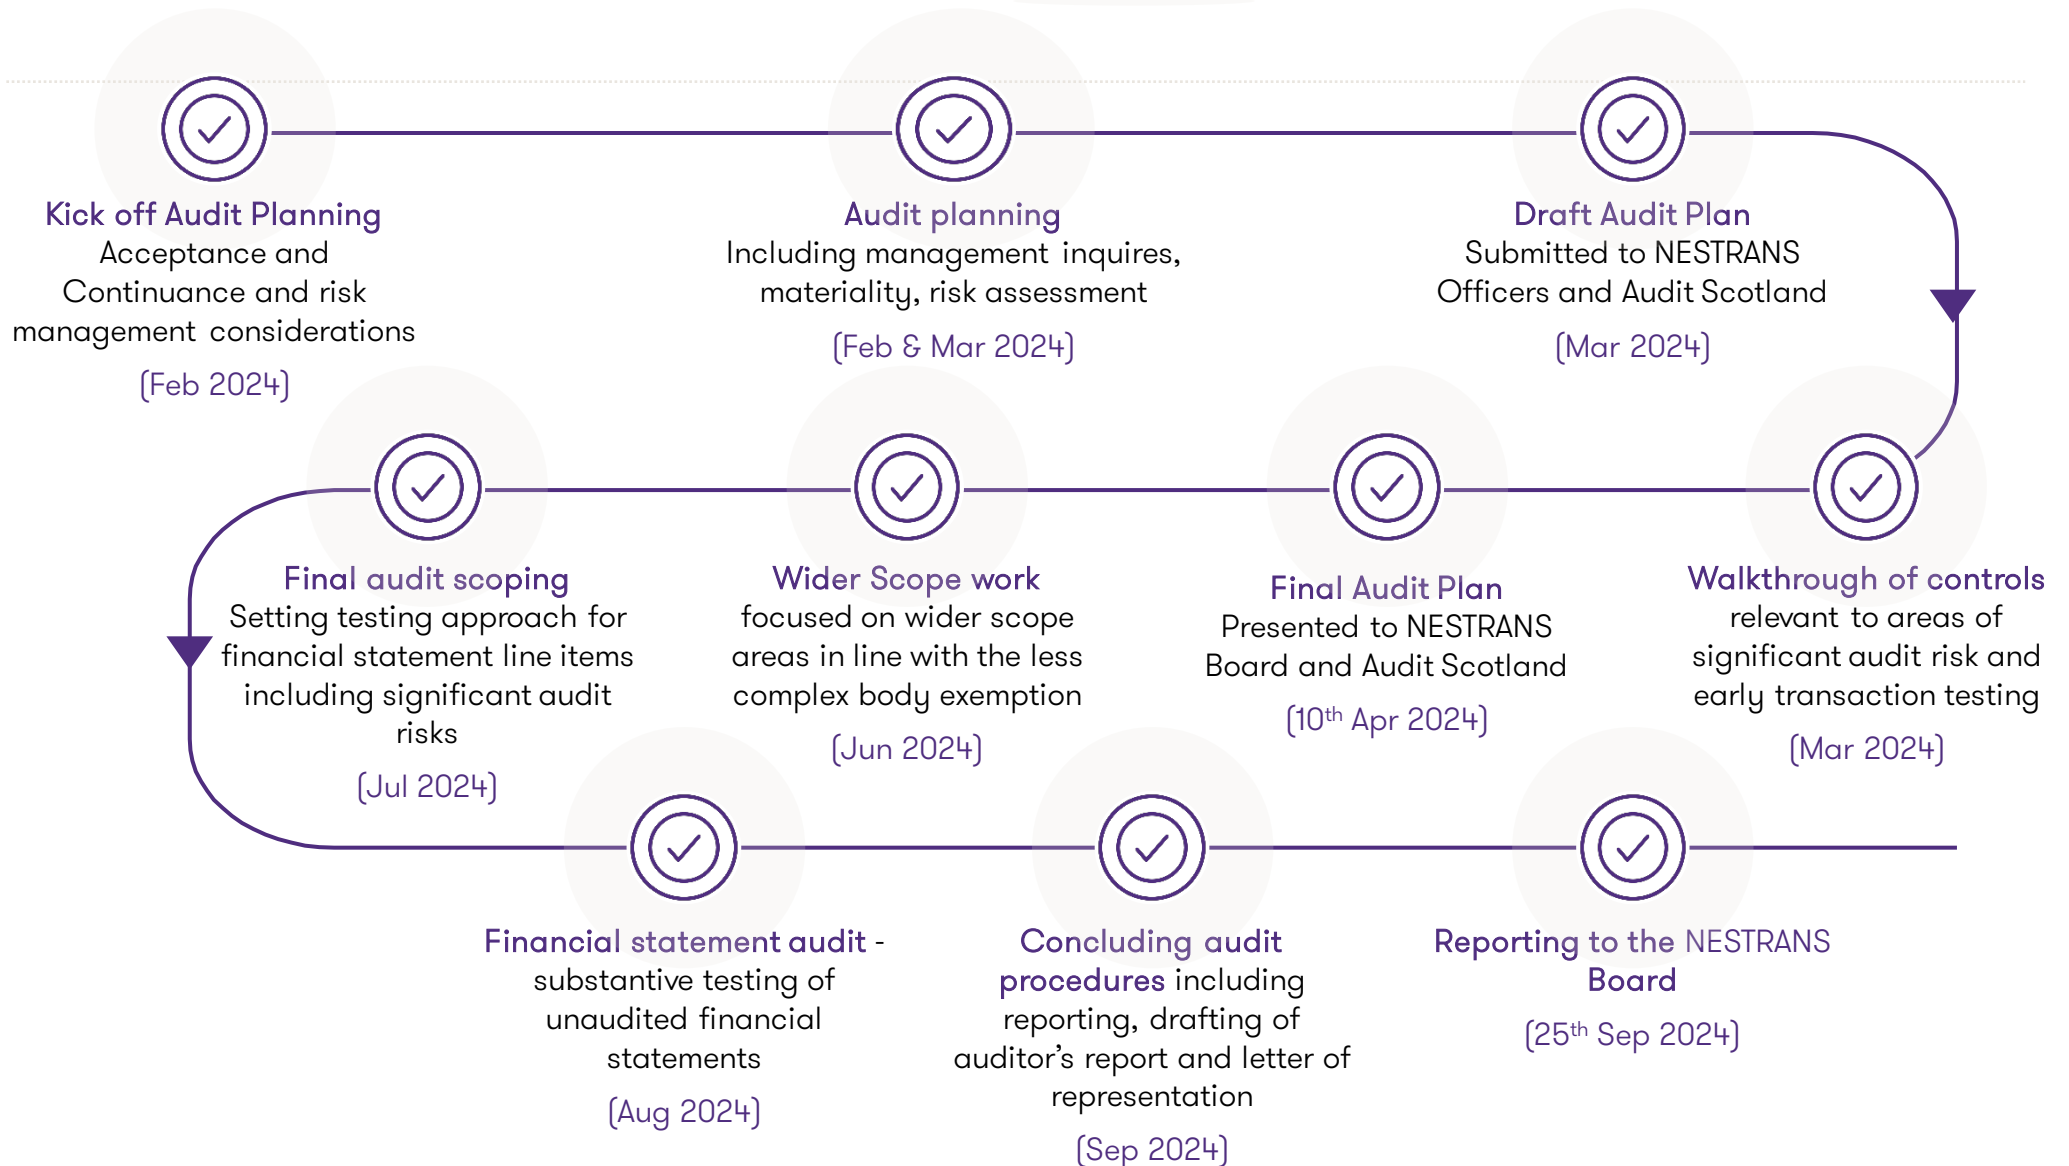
Kick off Audit Planning
Acceptance and Continuance and risk management considerations

(Feb 2024)

Audit planning
Including management inquires, materiality, risk assessment

(Feb & Mar 2024)

Draft Audit Plan
Submitted to NESTRANS Officers and Audit Scotland

(Mar 2024)

Final audit scoping
Setting testing approach for financial statement line items including significant audit risks

(Jul 2024)

Wider Scope work
focused on wider scope areas in line with the less complex body exemption

(Jun 2024)

Final Audit Plan
Presented to NESTRANS Board and Audit Scotland

($10^{th}$ Apr 2024)

Walkthrough of controls
relevant to areas of significant audit risk and early transaction testing

(Mar 2024)

Financial statement audit - substantive testing of unaudited financial statements

(Aug 2024)

Concluding audit procedures including reporting, drafting of auditor's report and letter of representation

(Sep 2024)

Reporting to the NESTRANS Board

($25^{th}$ Sep 2024)